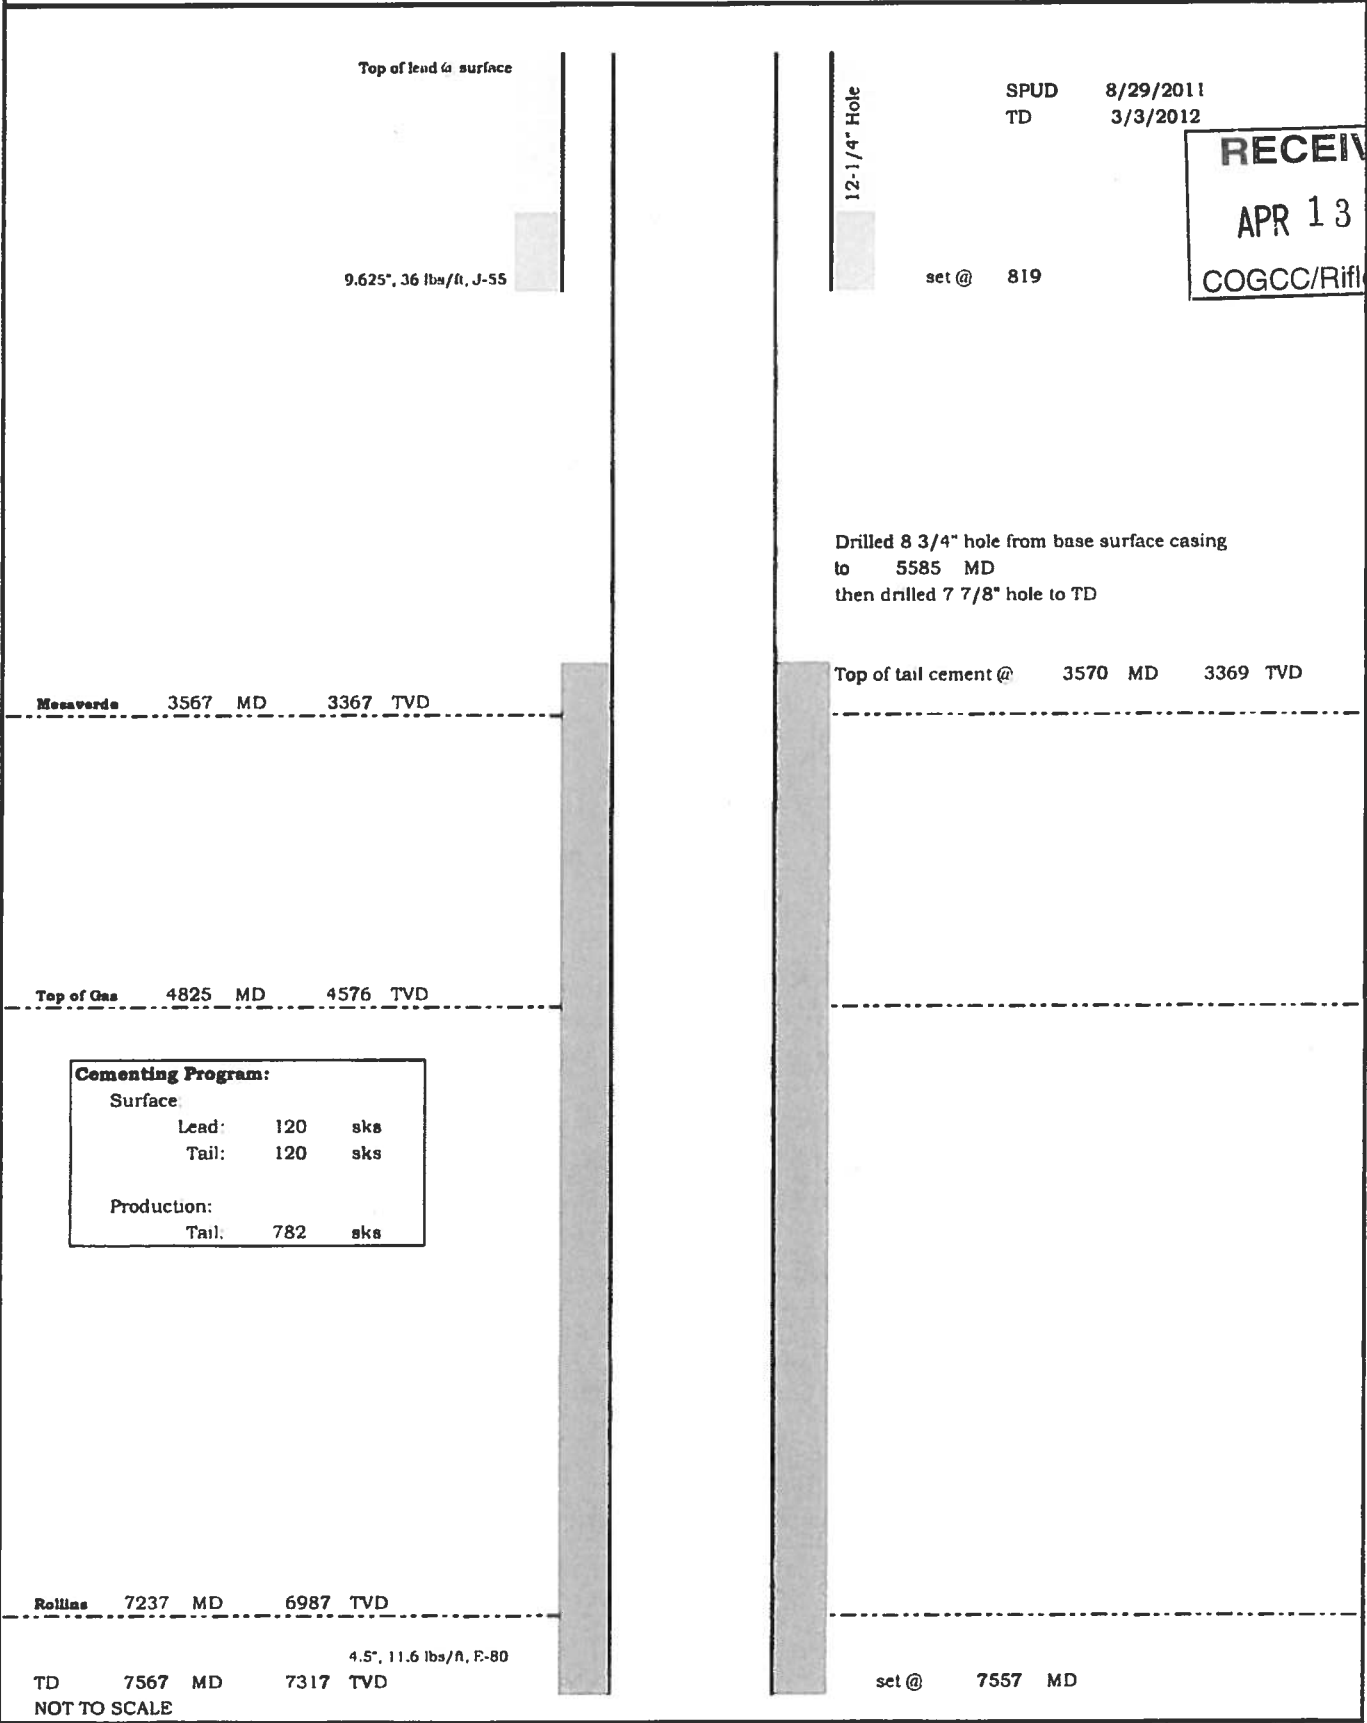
Top of lead @ surface

12-1/4" Hole

SPUD 8/29/2011
TD 3/3/2012

RECEIV
APR 13
COGCC/Rifl

9.625", 36 lbs/ft, J-55

set @ 819

Drilled 8 3/4" hole from base surface casing to 5585 MD
then drilled 7 7/8" hole to TD

Top of tail cement @ 3570 MD 3369 TVD

Mesaverde 3567 MD 3367 TVD

Top of Gas 4825 MD 4576 TVD

| Cementing Program: | | |
|---|---|---|
| Surface | | |
| Lead: | 120 | sks |
| Tail: | 120 | sks |
| Production: | | |
| Tail: | 782 | sks |

Rollins 7237 MD 6987 TVD

4.5", 11.6 lbs/ft, E-80

TD 7567 MD 7317 TVD

set @ 7557 MD

NOT TO SCALE